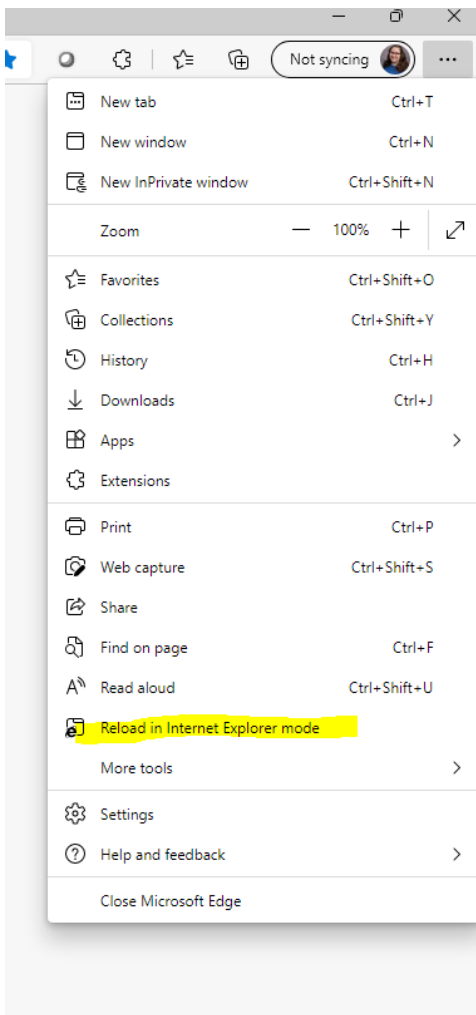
Not syncing

New tab Ctrl+T
New window Ctrl+N
New InPrivate window Ctrl+Shift+N

Zoom — 100% +

Favorites Ctrl+Shift+O
Collections Ctrl+Shift+Y
History Ctrl+H
Downloads Ctrl+J
Apps
Extensions

Print Ctrl+P
Web capture Ctrl+Shift+S
Share
Find on page Ctrl+F
Read aloud Ctrl+Shift+U
Reload in Internet Explorer mode
More tools

Settings
Help and feedback

Close Microsoft Edge